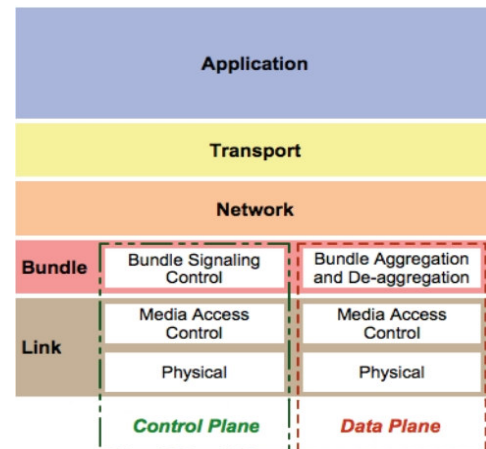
Application

Transport

Network

Bundle

Bundle Signaling Control

Bundle Aggregation and De-aggregation

Link

Media Access Control

Media Access Control

Physical

Physical

Control Plane

Data Plane